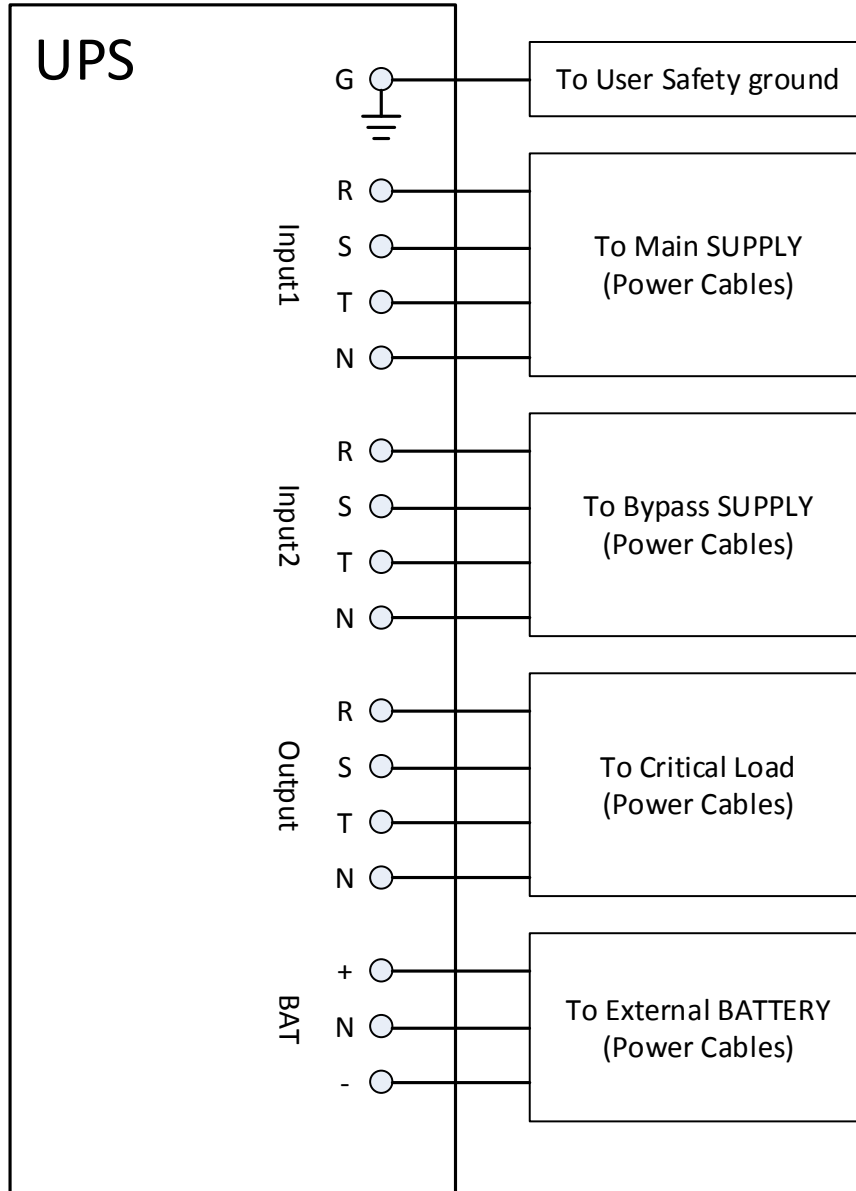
UPS

G

To User Safety ground

Input1

R
S
T
N

To Main SUPPLY
(Power Cables)

Input2

R
S
T
N

To Bypass SUPPLY
(Power Cables)

Output

R
S
T
N

To Critical Load
(Power Cables)

BAT

+
N
-

To External BATTERY
(Power Cables)